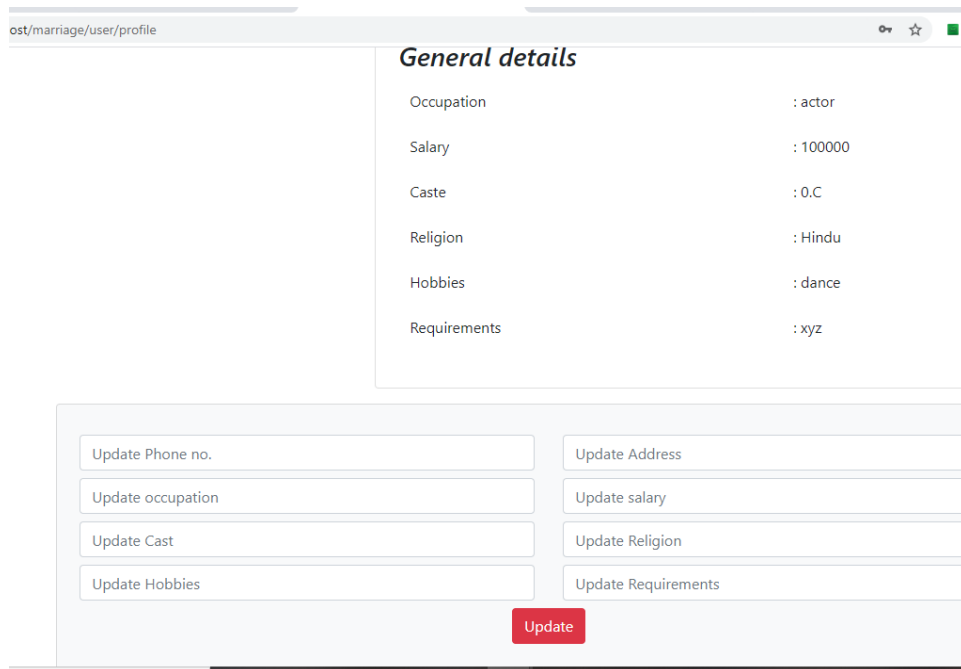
ost/marriage/user/profile

General details

| | |
|---|---|
| Occupation | : actor |
| Salary | : 100000 |
| Caste | : 0.C |
| Religion | : Hindu |
| Hobbies | : dance |
| Requirements | : xyz |

Update Phone no.

Update Address

Update occupation

Update salary

Update Cast

Update Religion

Update Hobbies

Update Requirements

Update